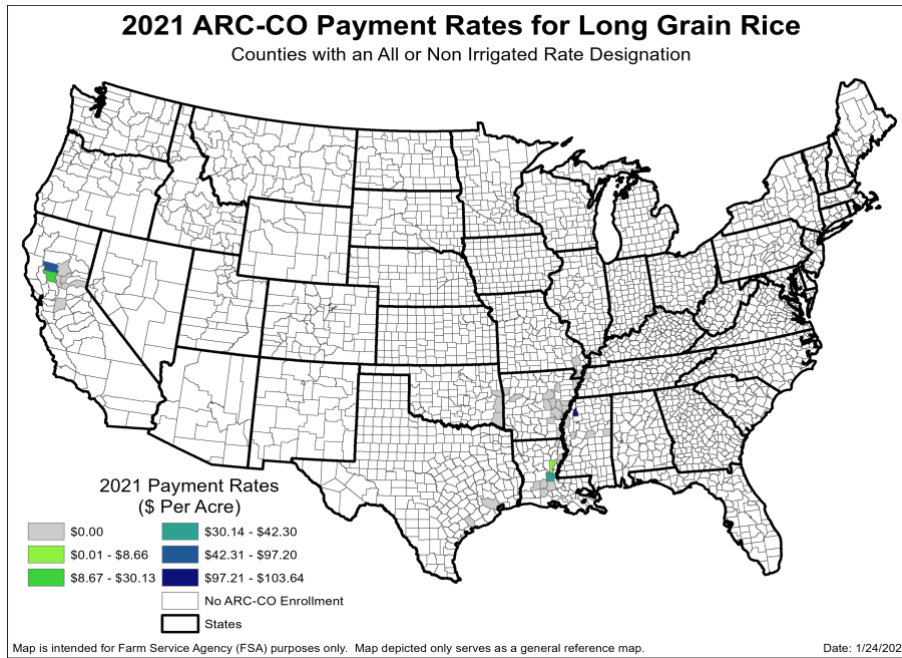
2021 ARC-CO Payment Rates for Long Grain Rice
Counties with an All or Non Irrigated Rate Designation

2021 Payment Rates
($ Per Acre)

$0.00
$0.01 - $8.66
$8.67 - $30.13
$30.14 - $42.30
$42.31 - $97.20
$97.21 - $103.64
No ARC-CO Enrollment
States

Map is intended for Farm Service Agency (FSA) purposes only. Map depicted only serves as a general reference map.

Date: 1/24/202